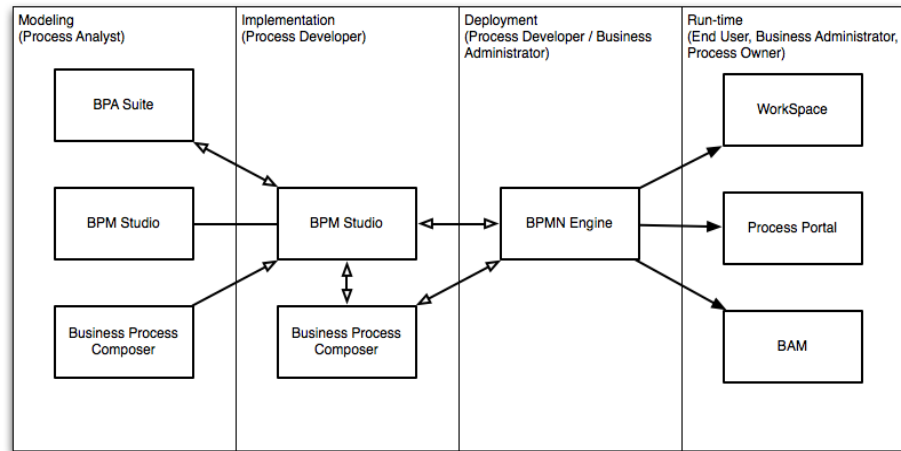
Modeling
(Process Analyst)

BPA Suite

BPM Studio

Business Process Composer

Implementation
(Process Developer)

BPM Studio

Business Process Composer

Deployment
(Process Developer / Business Administrator)

BPMN Engine

Run-time
(End User, Business Administrator, Process Owner)

WorkSpace

Process Portal

BAM